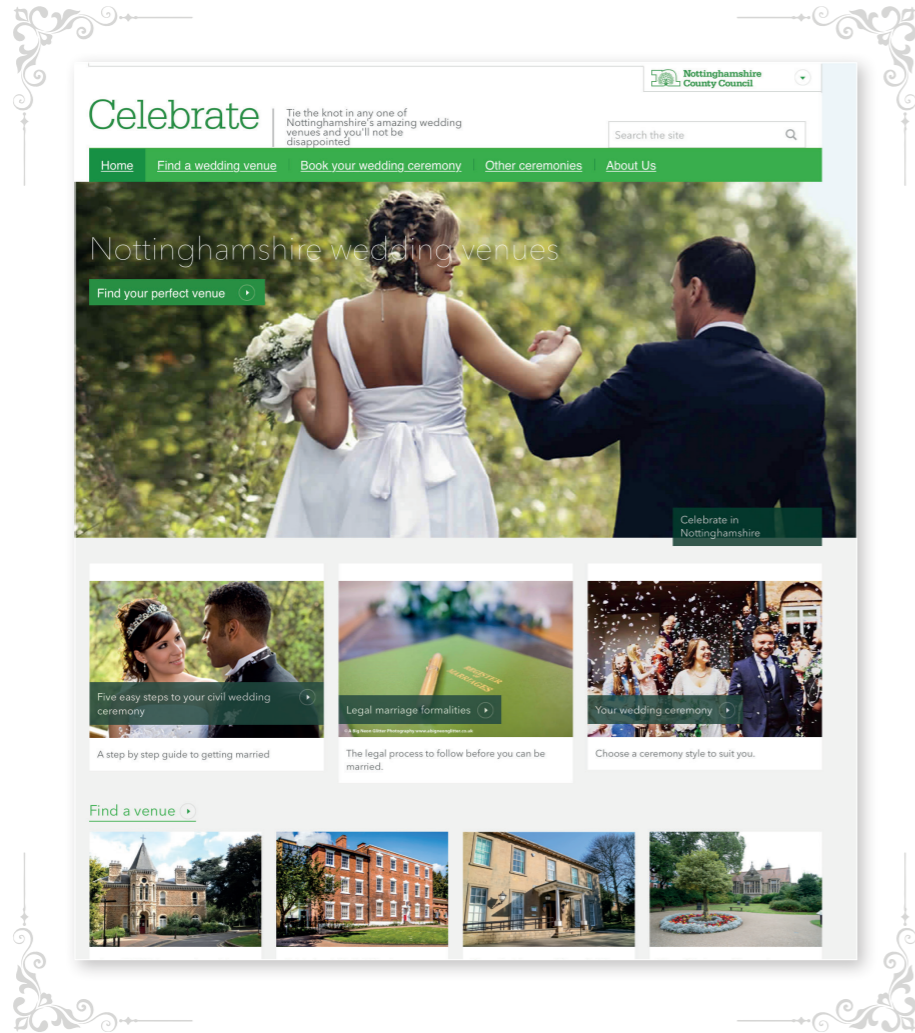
Nottinghamshire County Council

Celebrate

Tie the knot in any one of Nottinghamshire's amazing wedding venues and you'll not be disappointed

Search the site

Home | Find a wedding venue | Book your wedding ceremony | Other ceremonies | About Us

Nottinghamshire wedding venues

Find your perfect venue

Celebrate in Nottinghamshire

Five easy steps to your civil wedding ceremony

A step by step guide to getting married

REGISTER MARRIAGES

Legal marriage formalities

© A Big Noise Glitter Photography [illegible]

The legal process to follow before you can be married.

Your wedding ceremony

Choose a ceremony style to suit you.

Find a venue